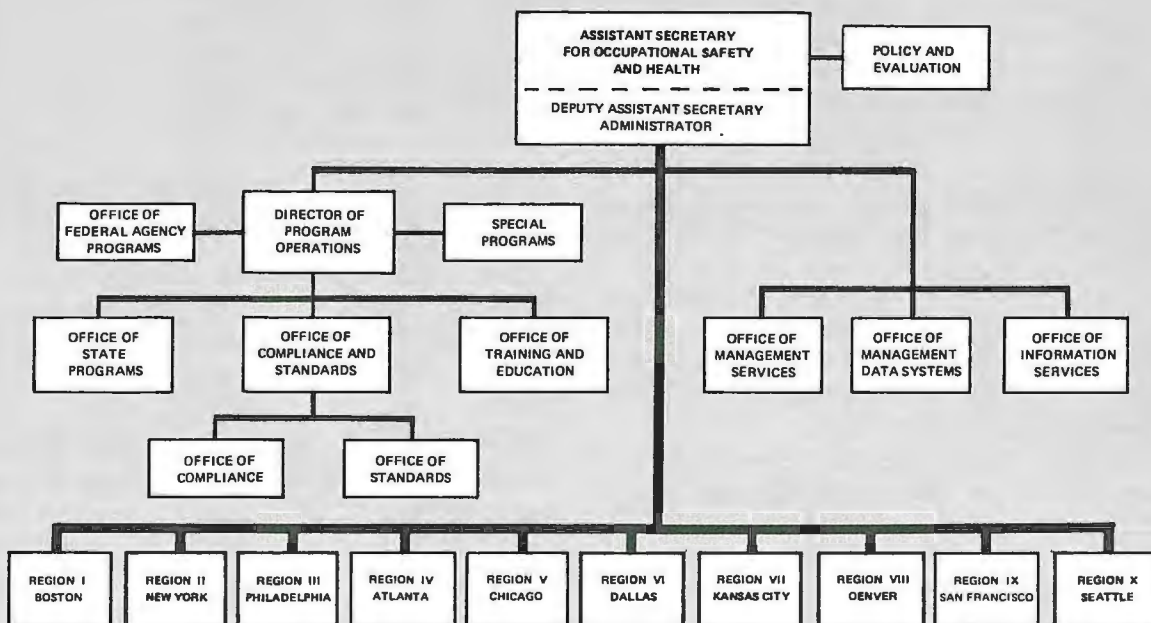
ASSISTANT SECRETARY FOR OCCUPATIONAL SAFETY AND HEALTH

DEPUTY ASSISTANT SECRETARY ADMINISTRATOR

POLICY AND EVALUATION

OFFICE OF FEDERAL AGENCY PROGRAMS

DIRECTOR OF PROGRAM OPERATIONS

SPECIAL PROGRAMS

OFFICE OF STATE PROGRAMS

OFFICE OF COMPLIANCE AND STANDARDS

OFFICE OF TRAINING AND EDUCATION

OFFICE OF COMPLIANCE

OFFICE OF STANDARDS

OFFICE OF MANAGEMENT SERVICES

OFFICE OF MANAGEMENT DATA SYSTEMS

OFFICE OF INFORMATION SERVICES

REGION I BOSTON

REGION II NEW YORK

REGION III PHILADELPHIA

REGION IV ATLANTA

REGION V CHICAGO

REGION VI DALLAS

REGION VII KANSAS CITY

REGION VIII OENVER

REGION IX SAN FRANCISCO

REGION X SEATTLE